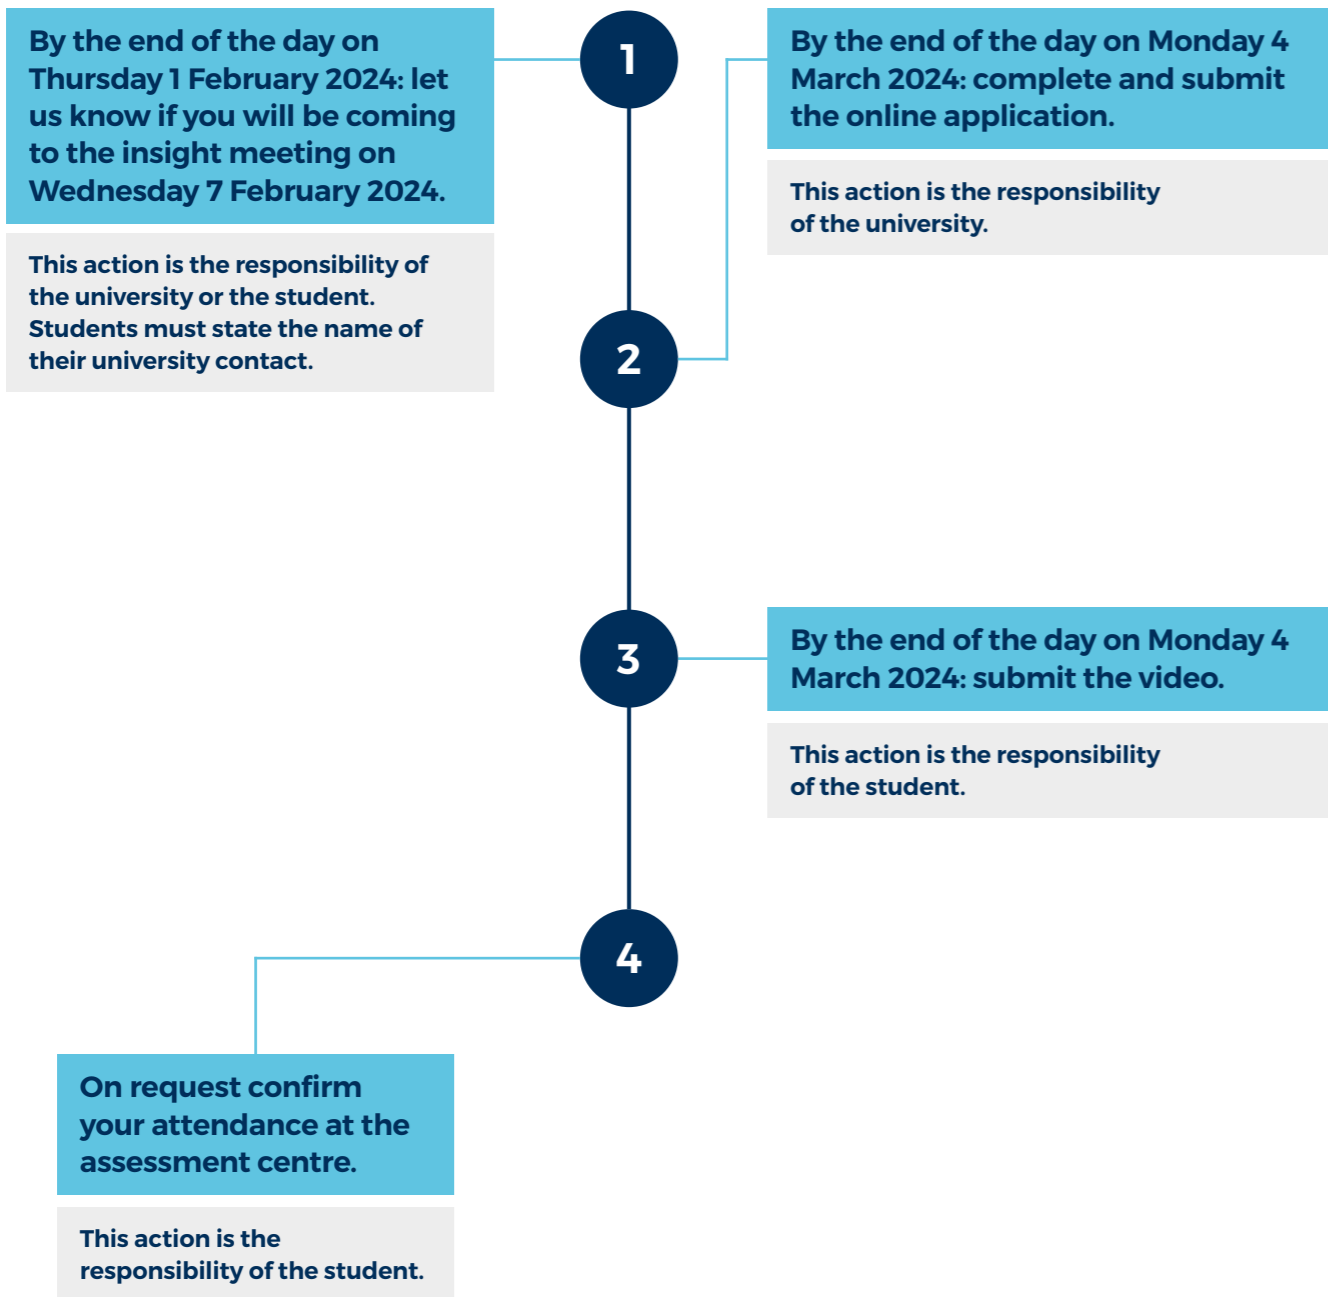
1

By the end of the day on Thursday 1 February 2024: let us know if you will be coming to the insight meeting on Wednesday 7 February 2024.

This action is the responsibility of the university or the student. Students must state the name of their university contact.

2

By the end of the day on Monday 4 March 2024: complete and submit the online application.

This action is the responsibility of the university.

3

By the end of the day on Monday 4 March 2024: submit the video.

This action is the responsibility of the student.

4

On request confirm your attendance at the assessment centre.

This action is the responsibility of the student.